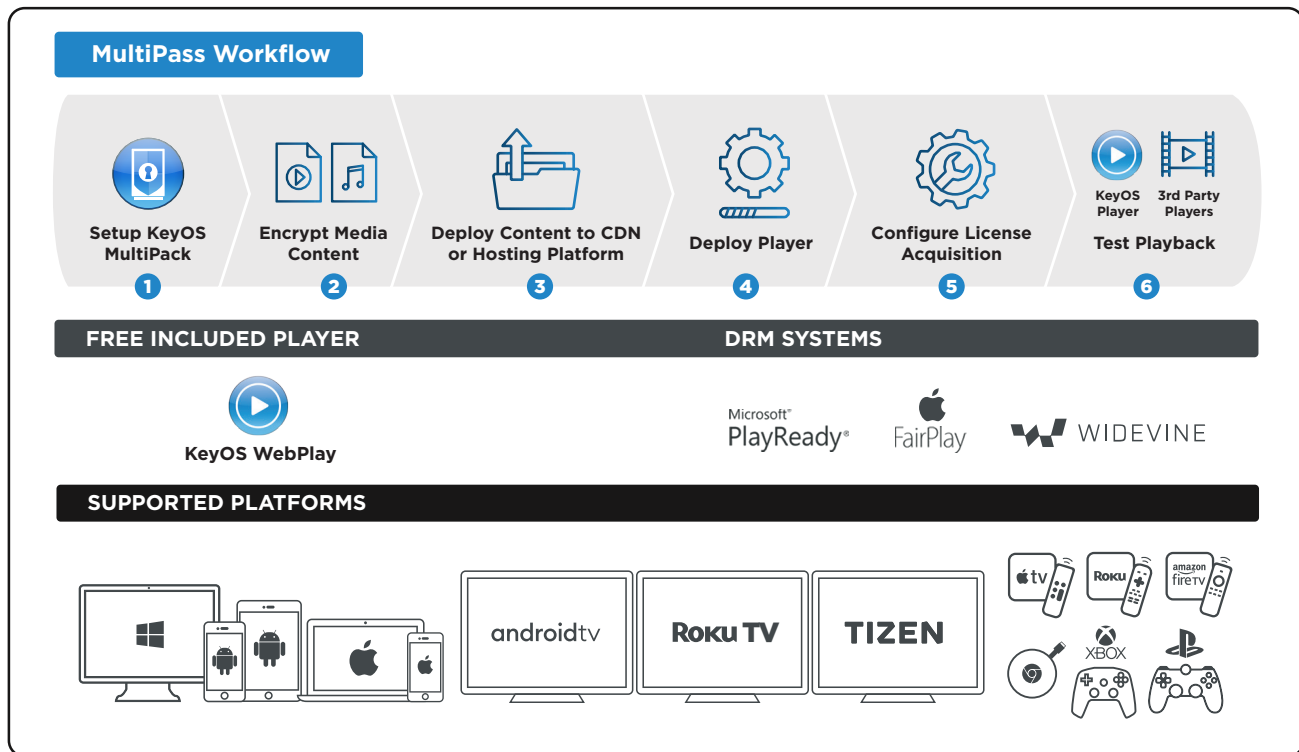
MultiPass Workflow

Setup KeyOS MultiPack
1

Encrypt Media Content
2

Deploy Content to CDN or Hosting Platform
3

Deploy Player
4

Configure License Acquisition
5

KeyOS Player
3rd Party Players
Test Playback
6

FREE INCLUDED PLAYER

DRM SYSTEMS

KeyOS WebPlay

Microsoft PlayReady

FairPlay

WIDEVINE

SUPPORTED PLATFORMS

androidtv

Roku TV

TIZEN

tv

Roku

amazon fireTV

XBOX